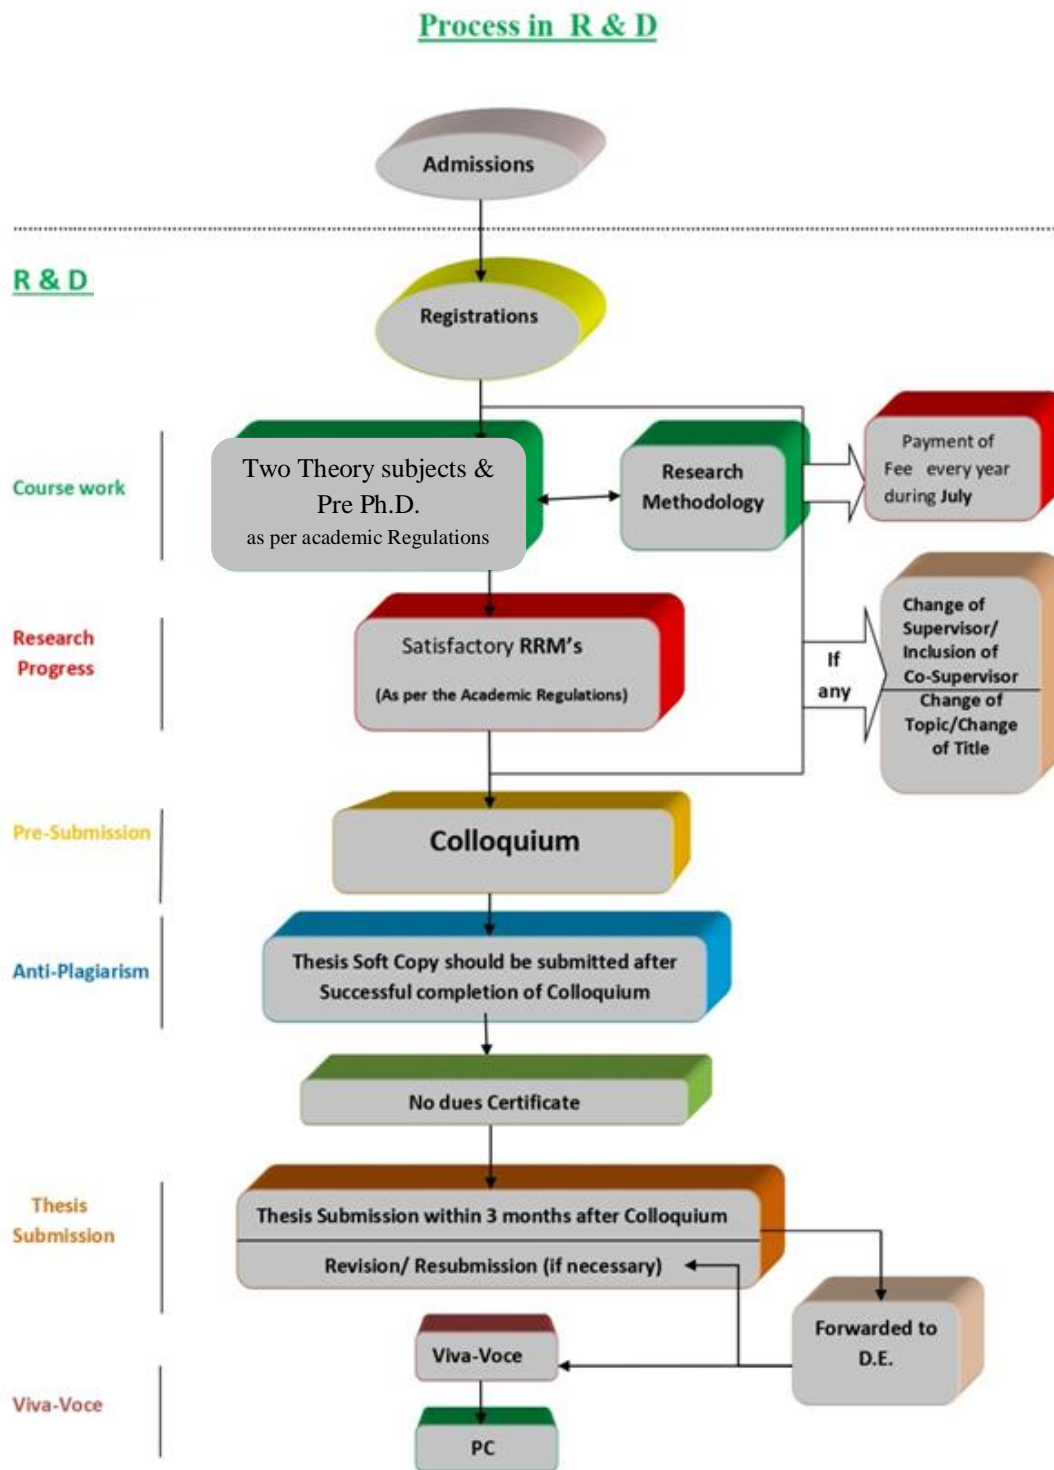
Process in R & D

Admissions

R & D

Registrations

Course work

Two Theory subjects & Pre Ph.D. as per academic Regulations

Research Methodology

Payment of Fee every year during July

Research Progress

Satisfactory RRM's (As per the Academic Regulations)

If any

Change of Supervisor/ Inclusion of Co-Supervisor

Change of Topic/Change of Title

Pre-Submission

Colloquium

Anti-Plagiarism

Thesis Soft Copy should be submitted after Successful completion of Colloquium

No dues Certificate

Thesis Submission

Thesis Submission within 3 months after Colloquium

Revision/ Resubmission (if necessary)

Forwarded to D.E.

Viva-Voce

Viva-Voce

PC